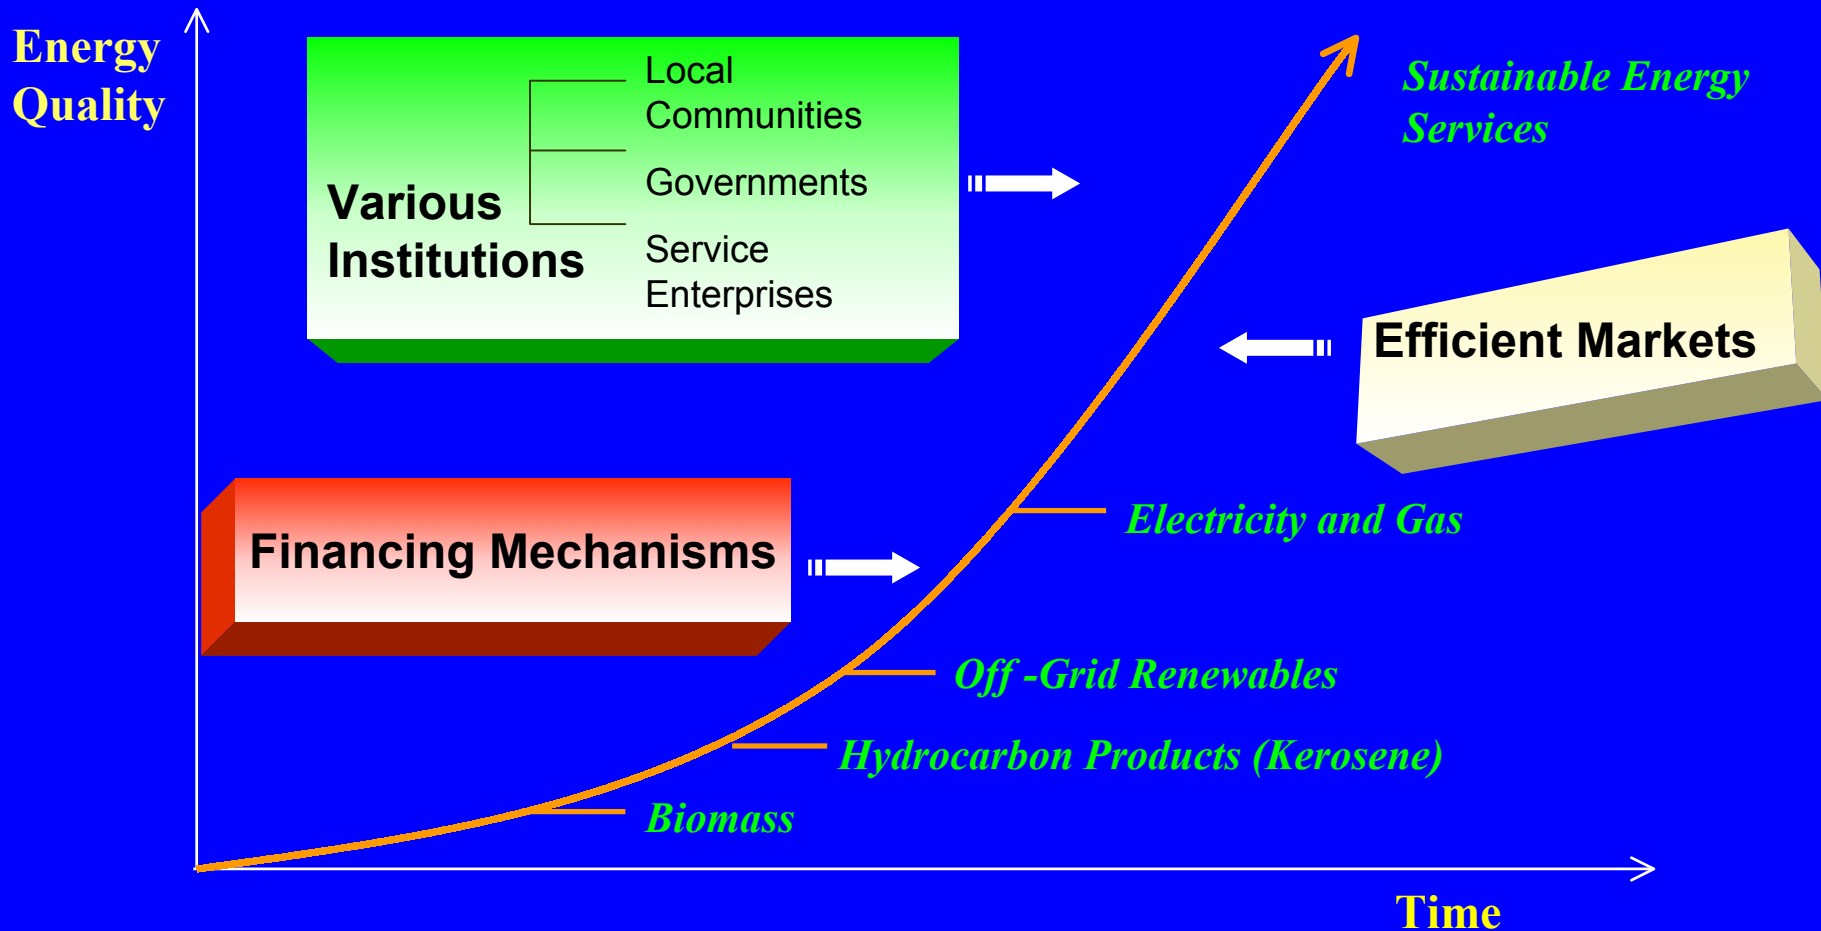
Energy Quality

Various Institutions

Local Communities

Governments

Service Enterprises

Sustainable Energy Services

Efficient Markets

Financing Mechanisms

Electricity and Gas

Off -Grid Renewables

Hydrocarbon Products (Kerosene)

Biomass

Time